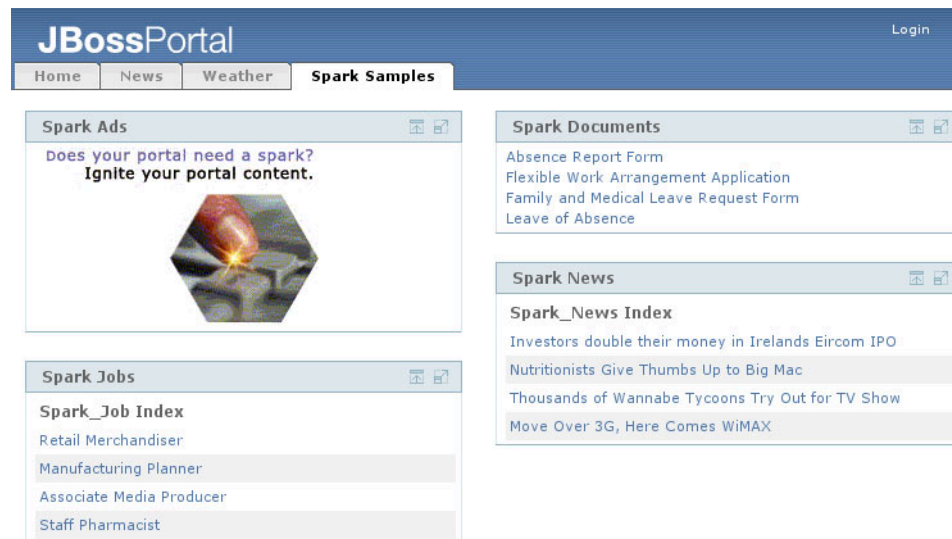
JBossPortal

Login

Home | News | Weather | Spark Samples

Spark Ads

Does your portal need a spark?
Ignite your portal content.

Spark Jobs

Spark_Job Index

Retail Merchandiser

Manufacturing Planner

Associate Media Producer

Staff Pharmacist

Spark Documents

Absence Report Form

Flexible Work Arrangement Application

Family and Medical Leave Request Form

Leave of Absence

Spark News

Spark_News Index

Investors double their money in Irelands Eircom IPO

Nutritionists Give Thumbs Up to Big Mac

Thousands of Wannabe Tycoons Try Out for TV Show

Move Over 3G, Here Comes WiMAX